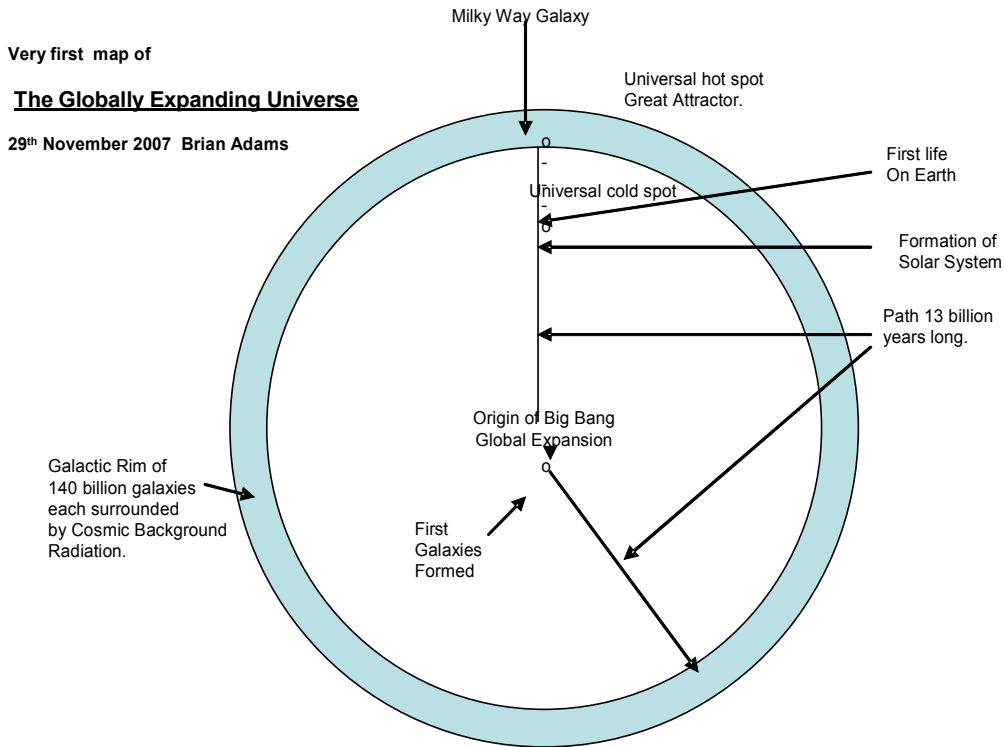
Milky Way Galaxy

Very first map of

The Globally Expanding Universe

29th November 2007 Brian Adams

Universal hot spot
Great Attractor.

o
-
-
o

First life
On Earth

Universal cold spot

Formation of
Solar System

Path 13 billion
years long.

Origin of Big Bang
Global Expansion
o

Galactic Rim of
140 billion galaxies
each surrounded
by Cosmic Background
Radiation.

First
Galaxies
Formed